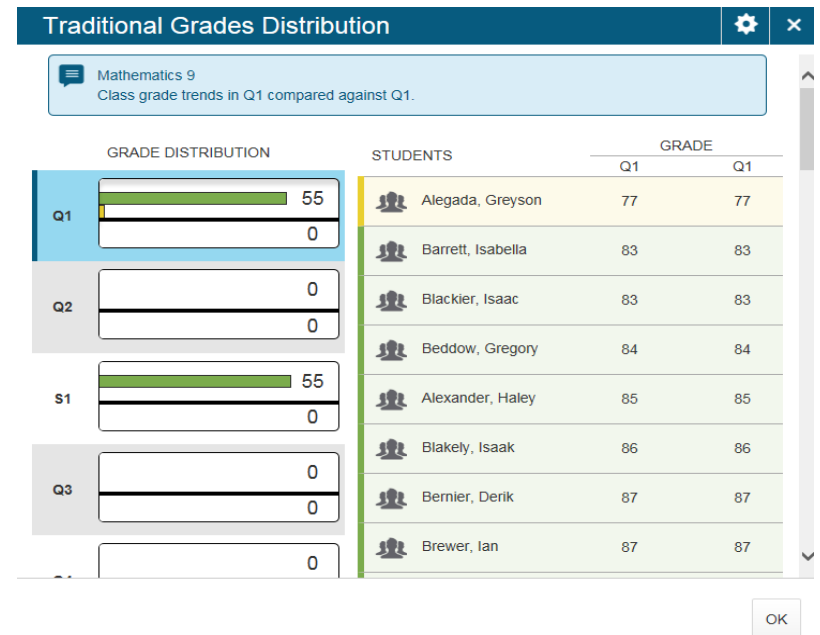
Traditional Grades Distribution

Mathematics 9
Class grade trends in Q1 compared against Q1.

GRADE DISTRIBUTION

| | |
|---|---|
| Q1 | 55 / 0 |
| Q2 | 0 / 0 |
| S1 | 55 / 0 |
| Q3 | 0 / 0 |
| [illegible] | 0 |

| STUDENTS | GRADE Q1 | GRADE Q1 |
|---|---|---|
| Alegada, Greyson | 77 | 77 |
| Barrett, Isabella | 83 | 83 |
| Blackier, Isaac | 83 | 83 |
| Beddow, Gregory | 84 | 84 |
| Alexander, Haley | 85 | 85 |
| Blakely, Isaak | 86 | 86 |
| Bernier, Derik | 87 | 87 |
| Brewer, Ian | 87 | 87 |

OK